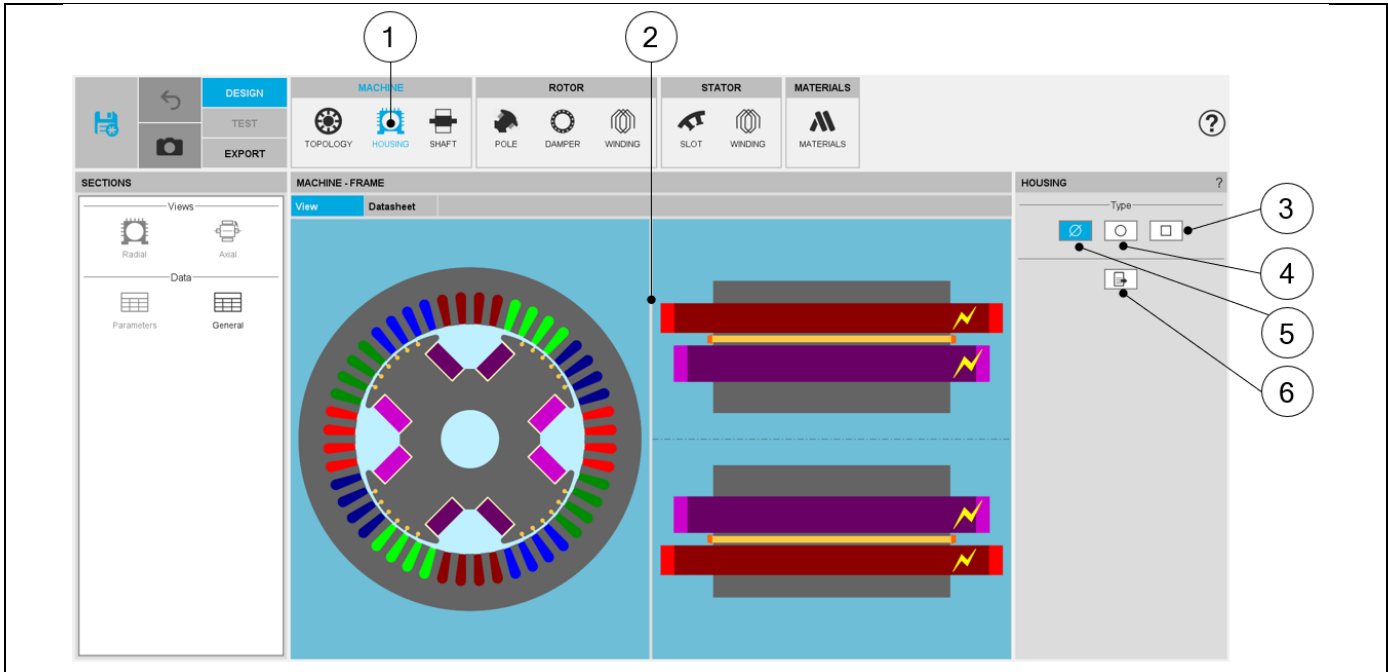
1
2
DESIGN
TEST
EXPORT
MACHINE
TOPOLOGY
HOUSING
SHAFT
ROTOR
POLE
DAMPER
WINDING
STATOR
SLOT
WINDING
MATERIALS
MATERIALS
?
SECTIONS
Views
Radial
Axial
Data
Parameters
General
MACHINE - FRAME
View
Datasheet
HOUSING
?
Type
3
4
5
6